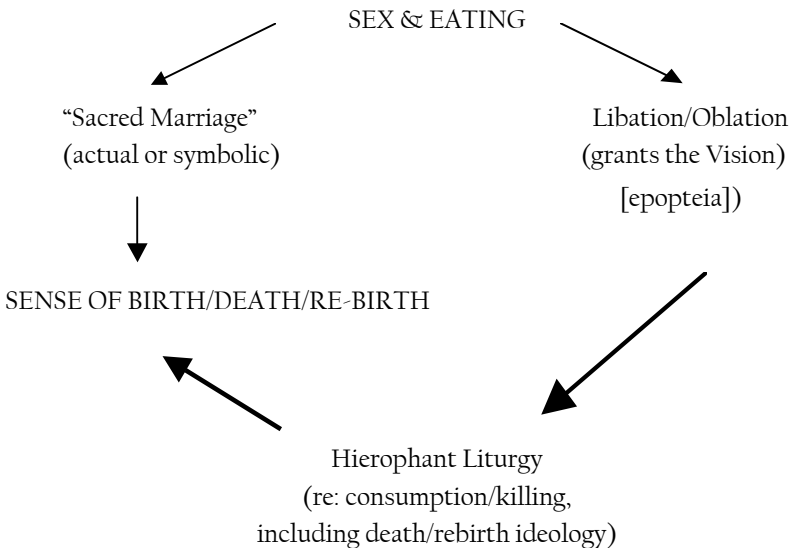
SEX & EATING

“Sacred Marriage” (actual or symbolic)

Libation/Oblation (grants the Vision) [epopteia])

SENSE OF BIRTH/DEATH/RE-BIRTH

Hierophant Liturgy (re: consumption/killing, including death/rebirth ideology)